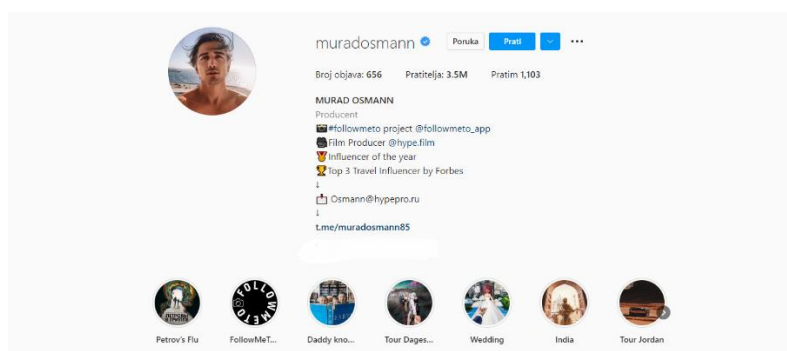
muradosmann

Poruka Prati

Broj objava: 656 Pratitelja: 3.5M Pratim 1,103

MURAD OSMANN
Producent
🎬#followmeto project @followmeto_app
🎩Film Producer @hype.film
🏅Influencer of the year
🏆Top 3 Travel Influencer by Forbes
↓
📩 Osmann@hypepro.ru
↓
t.me/muradosmann85

Petrov's Flu FollowMeT... Daddy kno... Tour Dages... Wedding India Tour Jordan